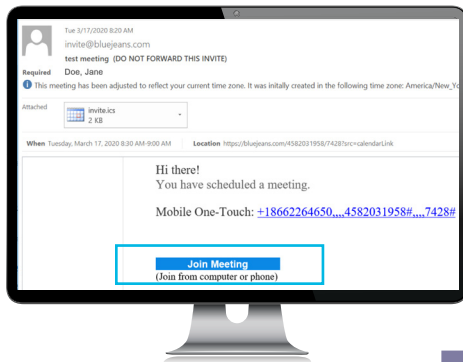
Tue 3/17/2020 8:20 AM
invite@bluejeans.com
test meeting (DO NOT FORWARD THIS INVITE)
Required Doe, Jane
This meeting has been adjusted to reflect your current time zone. It was initally created in the following time zone: America/New_Yo

Attached
invite.ics
2 KB

When Tuesday, March 17, 2020 8:30 AM-9:00 AM Location https://bluejeans.com/4582031958/7428?src=calendarLink

Hi there!
You have scheduled a meeting.

Mobile One-Touch: +18662264650,,,,4582031958#,,,,7428#

Join Meeting
(Join from computer or phone)